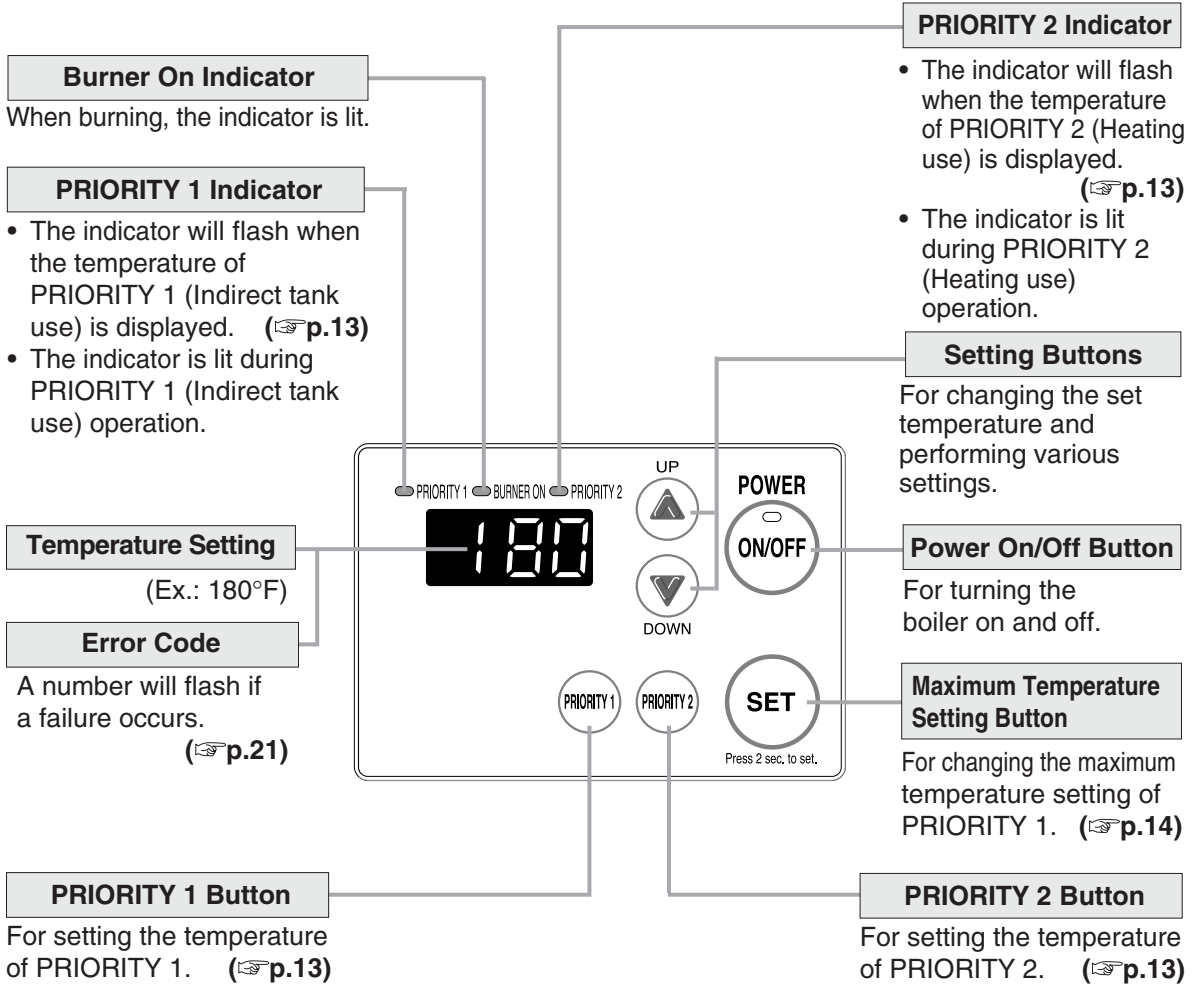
**Burner On Indicator**

When burning, the indicator is lit.

**PRIORITY 1 Indicator**

- The indicator will flash when the temperature of PRIORITY 1 (Indirect tank use) is displayed. **(☞p.13)**
- The indicator is lit during PRIORITY 1 (Indirect tank use) operation.

**Temperature Setting**

(Ex.: 180°F)

**Error Code**

A number will flash if a failure occurs. **(☞p.21)**

**PRIORITY 2 Indicator**

- The indicator will flash when the temperature of PRIORITY 2 (Heating use) is displayed. **(☞p.13)**
- The indicator is lit during PRIORITY 2 (Heating use) operation.

**Setting Buttons**

For changing the set temperature and performing various settings.

PRIORITY 1 BURNER ON PRIORITY 2

180

UP

DOWN

POWER

ON/OFF

PRIORITY 1

PRIORITY 2

SET

Press 2 sec. to set.

**Power On/Off Button**

For turning the boiler on and off.

**Maximum Temperature Setting Button**

For changing the maximum temperature setting of PRIORITY 1. **(☞p.14)**

**PRIORITY 1 Button**

For setting the temperature of PRIORITY 1. **(☞p.13)**

**PRIORITY 2 Button**

For setting the temperature of PRIORITY 2. **(☞p.13)**